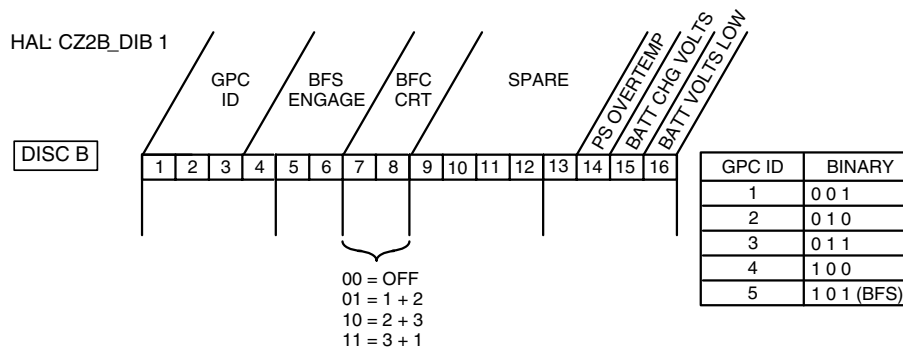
HAL: CZ2B_DIB 1

GPC ID

BFS ENGAGE

BFC CRT

SPARE

PS OVERTEMP

BATT CHG VOLTS

BATT VOLTS LOW

DISC B

| 1 | 2 | 3 | 4 | 5 | 6 | 7 | 8 | 9 | 10 | 11 | 12 | 13 | 14 | 15 | 16 |
|---|---|---|---|---|---|---|---|---|---|---|---|---|---|---|---|

00 = OFF
01 = 1 + 2
10 = 2 + 3
11 = 3 + 1

| GPC ID | BINARY |
|---|---|
| 1 | 0 0 1 |
| 2 | 0 1 0 |
| 3 | 0 1 1 |
| 4 | 1 0 0 |
| 5 | 1 0 1 (BFS) |